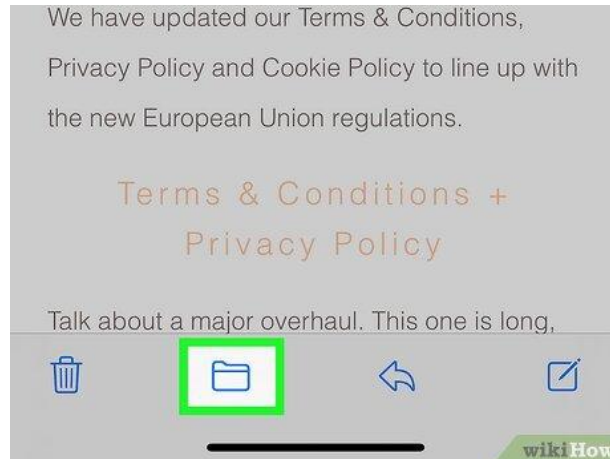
We have updated our Terms & Conditions, Privacy Policy and Cookie Policy to line up with the new European Union regulations.

Terms & Conditions + Privacy Policy

Talk about a major overhaul. This one is long,

wikiHow